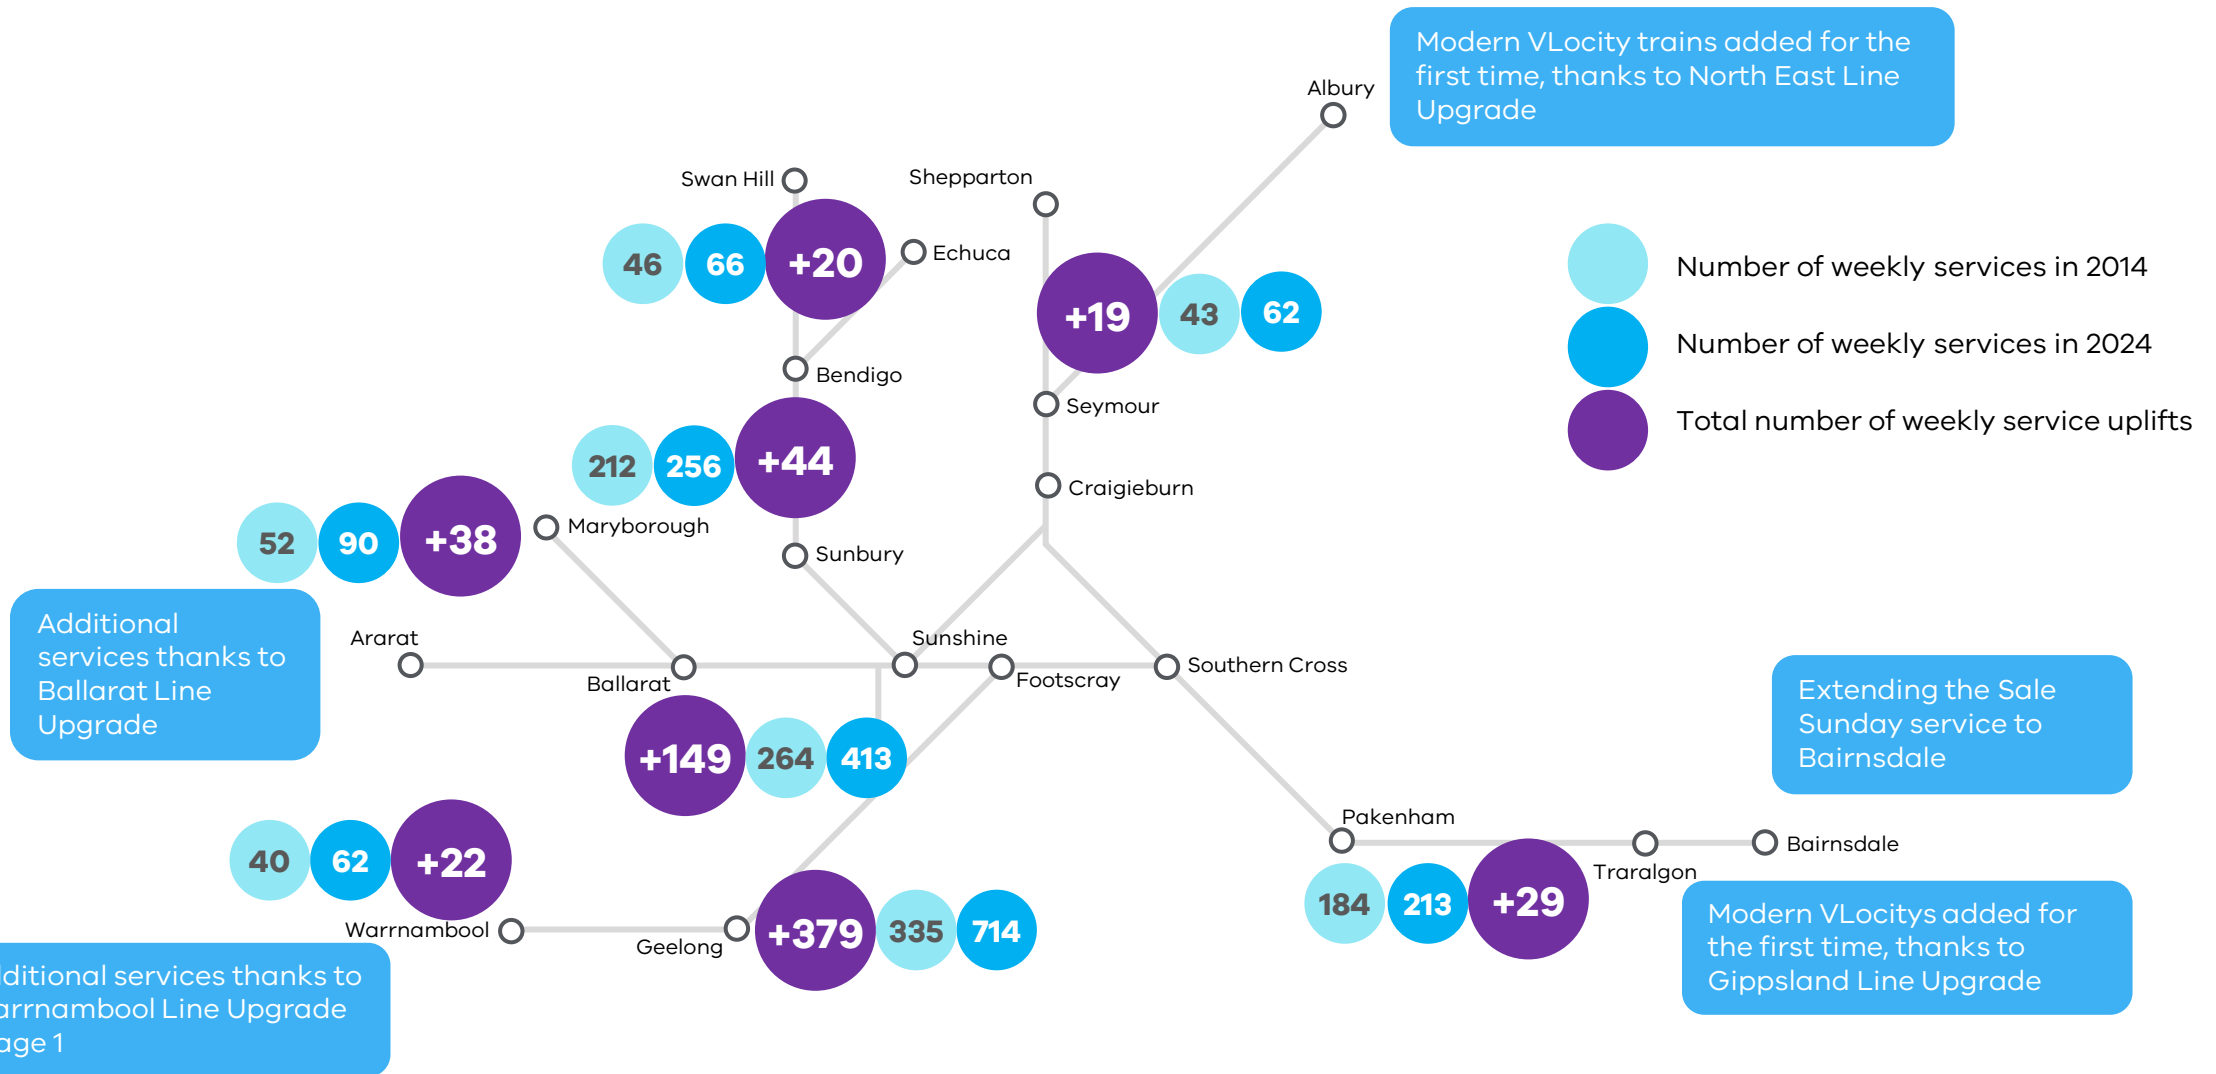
Modern VLocity trains added for the first time, thanks to North East Line Upgrade

Albury

Swan Hill

Shepparton

46 66 +20

Echuca

+19 43 62

Number of weekly services in 2014

Number of weekly services in 2024

Total number of weekly service uplifts

Bendigo

Seymour

212 256 +44

Craigieburn

52 90 +38

Maryborough

Sunbury

Additional services thanks to Ballarat Line Upgrade

Ararat

Sunshine

Ballarat

Footscray

Southern Cross

+149 264 413

Extending the Sale Sunday service to Bairnsdale

40 62 +22

Pakenham

Traralgon

Bairnsdale

Warrnambool

Geelong

+379 335 714

184 213 +29

Modern VLocitys added for the first time, thanks to Gippsland Line Upgrade

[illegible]ditional services thanks to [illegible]rrnambool Line Upgrade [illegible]age 1